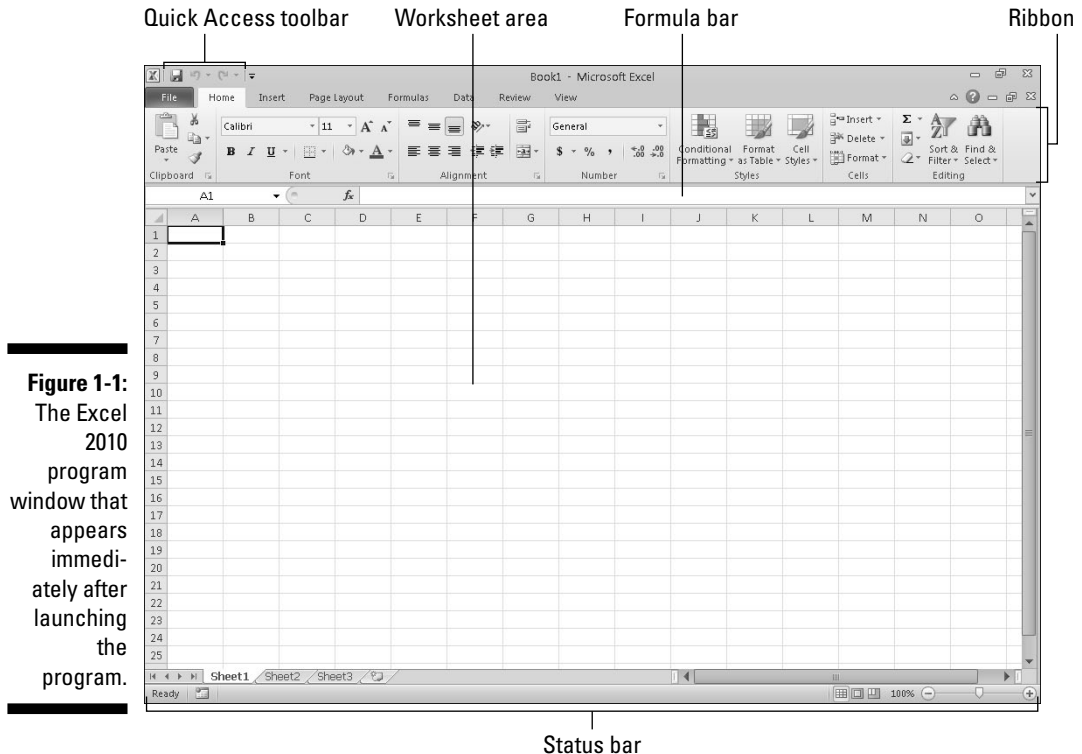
Quick Access toolbar Worksheet area Formula bar Ribbon

Book1 - Microsoft Excel

File Home Insert Page Layout Formulas Data Review View

Paste Calibri 11 General Conditional Formatting Format as Table Cell Styles Insert Delete Format Sort & Filter Find & Select

Clipboard Font Alignment Number Styles Cells Editing

A1 $f_x$

| | A | B | C | D | E | F | G | H | I | J | K | L | M | N | O |
|---|---|---|---|---|---|---|---|---|---|---|---|---|---|---|---|
| 1 | | | | | | | | | | | | | | | |
| 2 | | | | | | | | | | | | | | | |
| 3 | | | | | | | | | | | | | | | |
| 4 | | | | | | | | | | | | | | | |
| 5 | | | | | | | | | | | | | | | |
| 6 | | | | | | | | | | | | | | | |
| 7 | | | | | | | | | | | | | | | |
| 8 | | | | | | | | | | | | | | | |
| 9 | | | | | | | | | | | | | | | |
| 10 | | | | | | | | | | | | | | | |
| 11 | | | | | | | | | | | | | | | |
| 12 | | | | | | | | | | | | | | | |
| 13 | | | | | | | | | | | | | | | |
| 14 | | | | | | | | | | | | | | | |
| 15 | | | | | | | | | | | | | | | |
| 16 | | | | | | | | | | | | | | | |
| 17 | | | | | | | | | | | | | | | |
| 18 | | | | | | | | | | | | | | | |
| 19 | | | | | | | | | | | | | | | |
| 20 | | | | | | | | | | | | | | | |
| 21 | | | | | | | | | | | | | | | |
| 22 | | | | | | | | | | | | | | | |
| 23 | | | | | | | | | | | | | | | |
| 24 | | | | | | | | | | | | | | | |
| 25 | | | | | | | | | | | | | | | |

Sheet1 Sheet2 Sheet3

Ready 100%

Figure 1-1: The Excel 2010 program window that appears immediately after launching the program.

Status bar